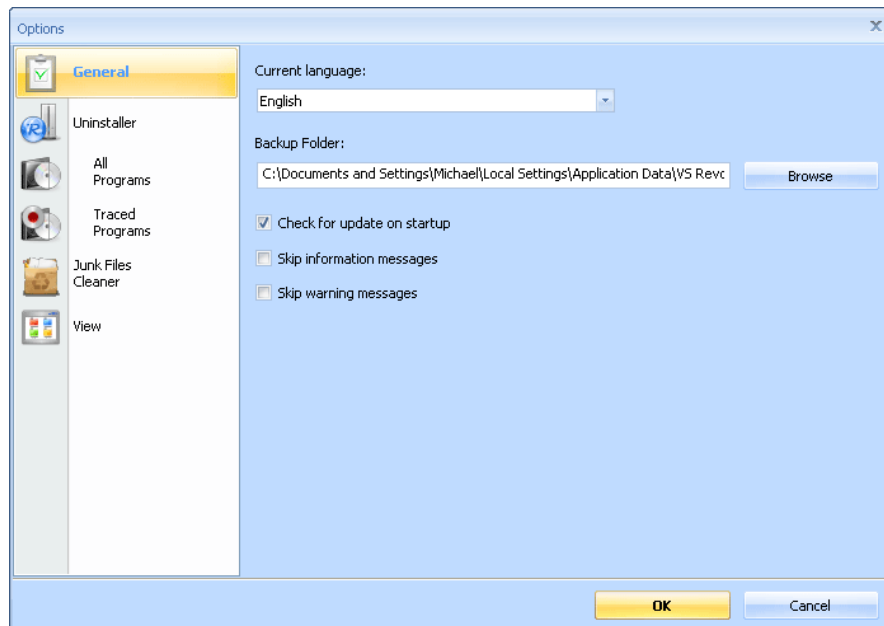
Options

General

Uninstaller

All Programs

Traced Programs

Junk Files Cleaner

View

Current language:

English

Backup Folder:

C:\Documents and Settings\Michael\Local Settings\Application Data\VS Revo

Browse

Check for update on startup

Skip information messages

Skip warning messages

OK

Cancel